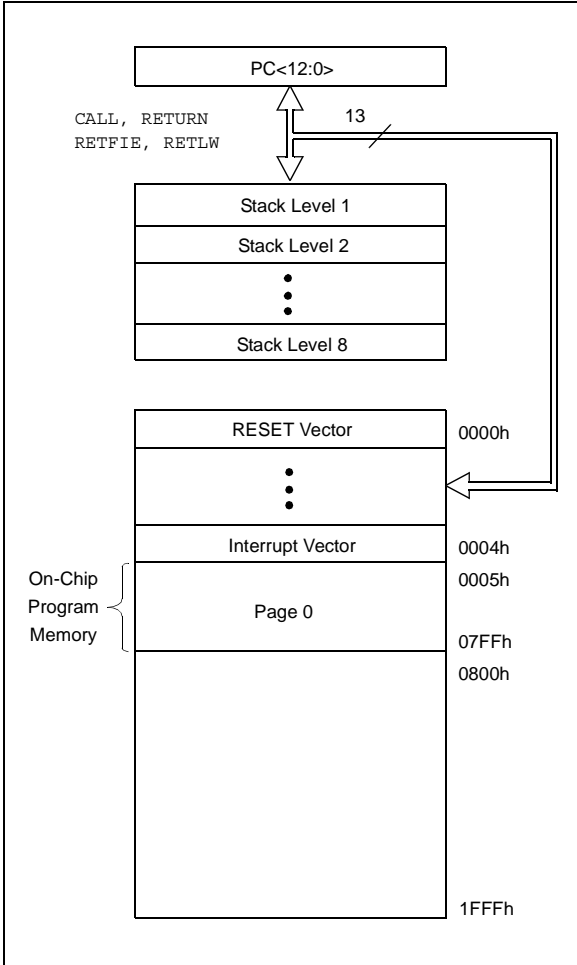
PC<12:0>

CALL, RETURN
RETFIE, RETLW

13

Stack Level 1

Stack Level 2

•
•
•

Stack Level 8

RESET Vector

0000h

•
•
•

Interrupt Vector

0004h

On-Chip Program Memory

0005h

Page 0

07FFh

0800h

1FFFh